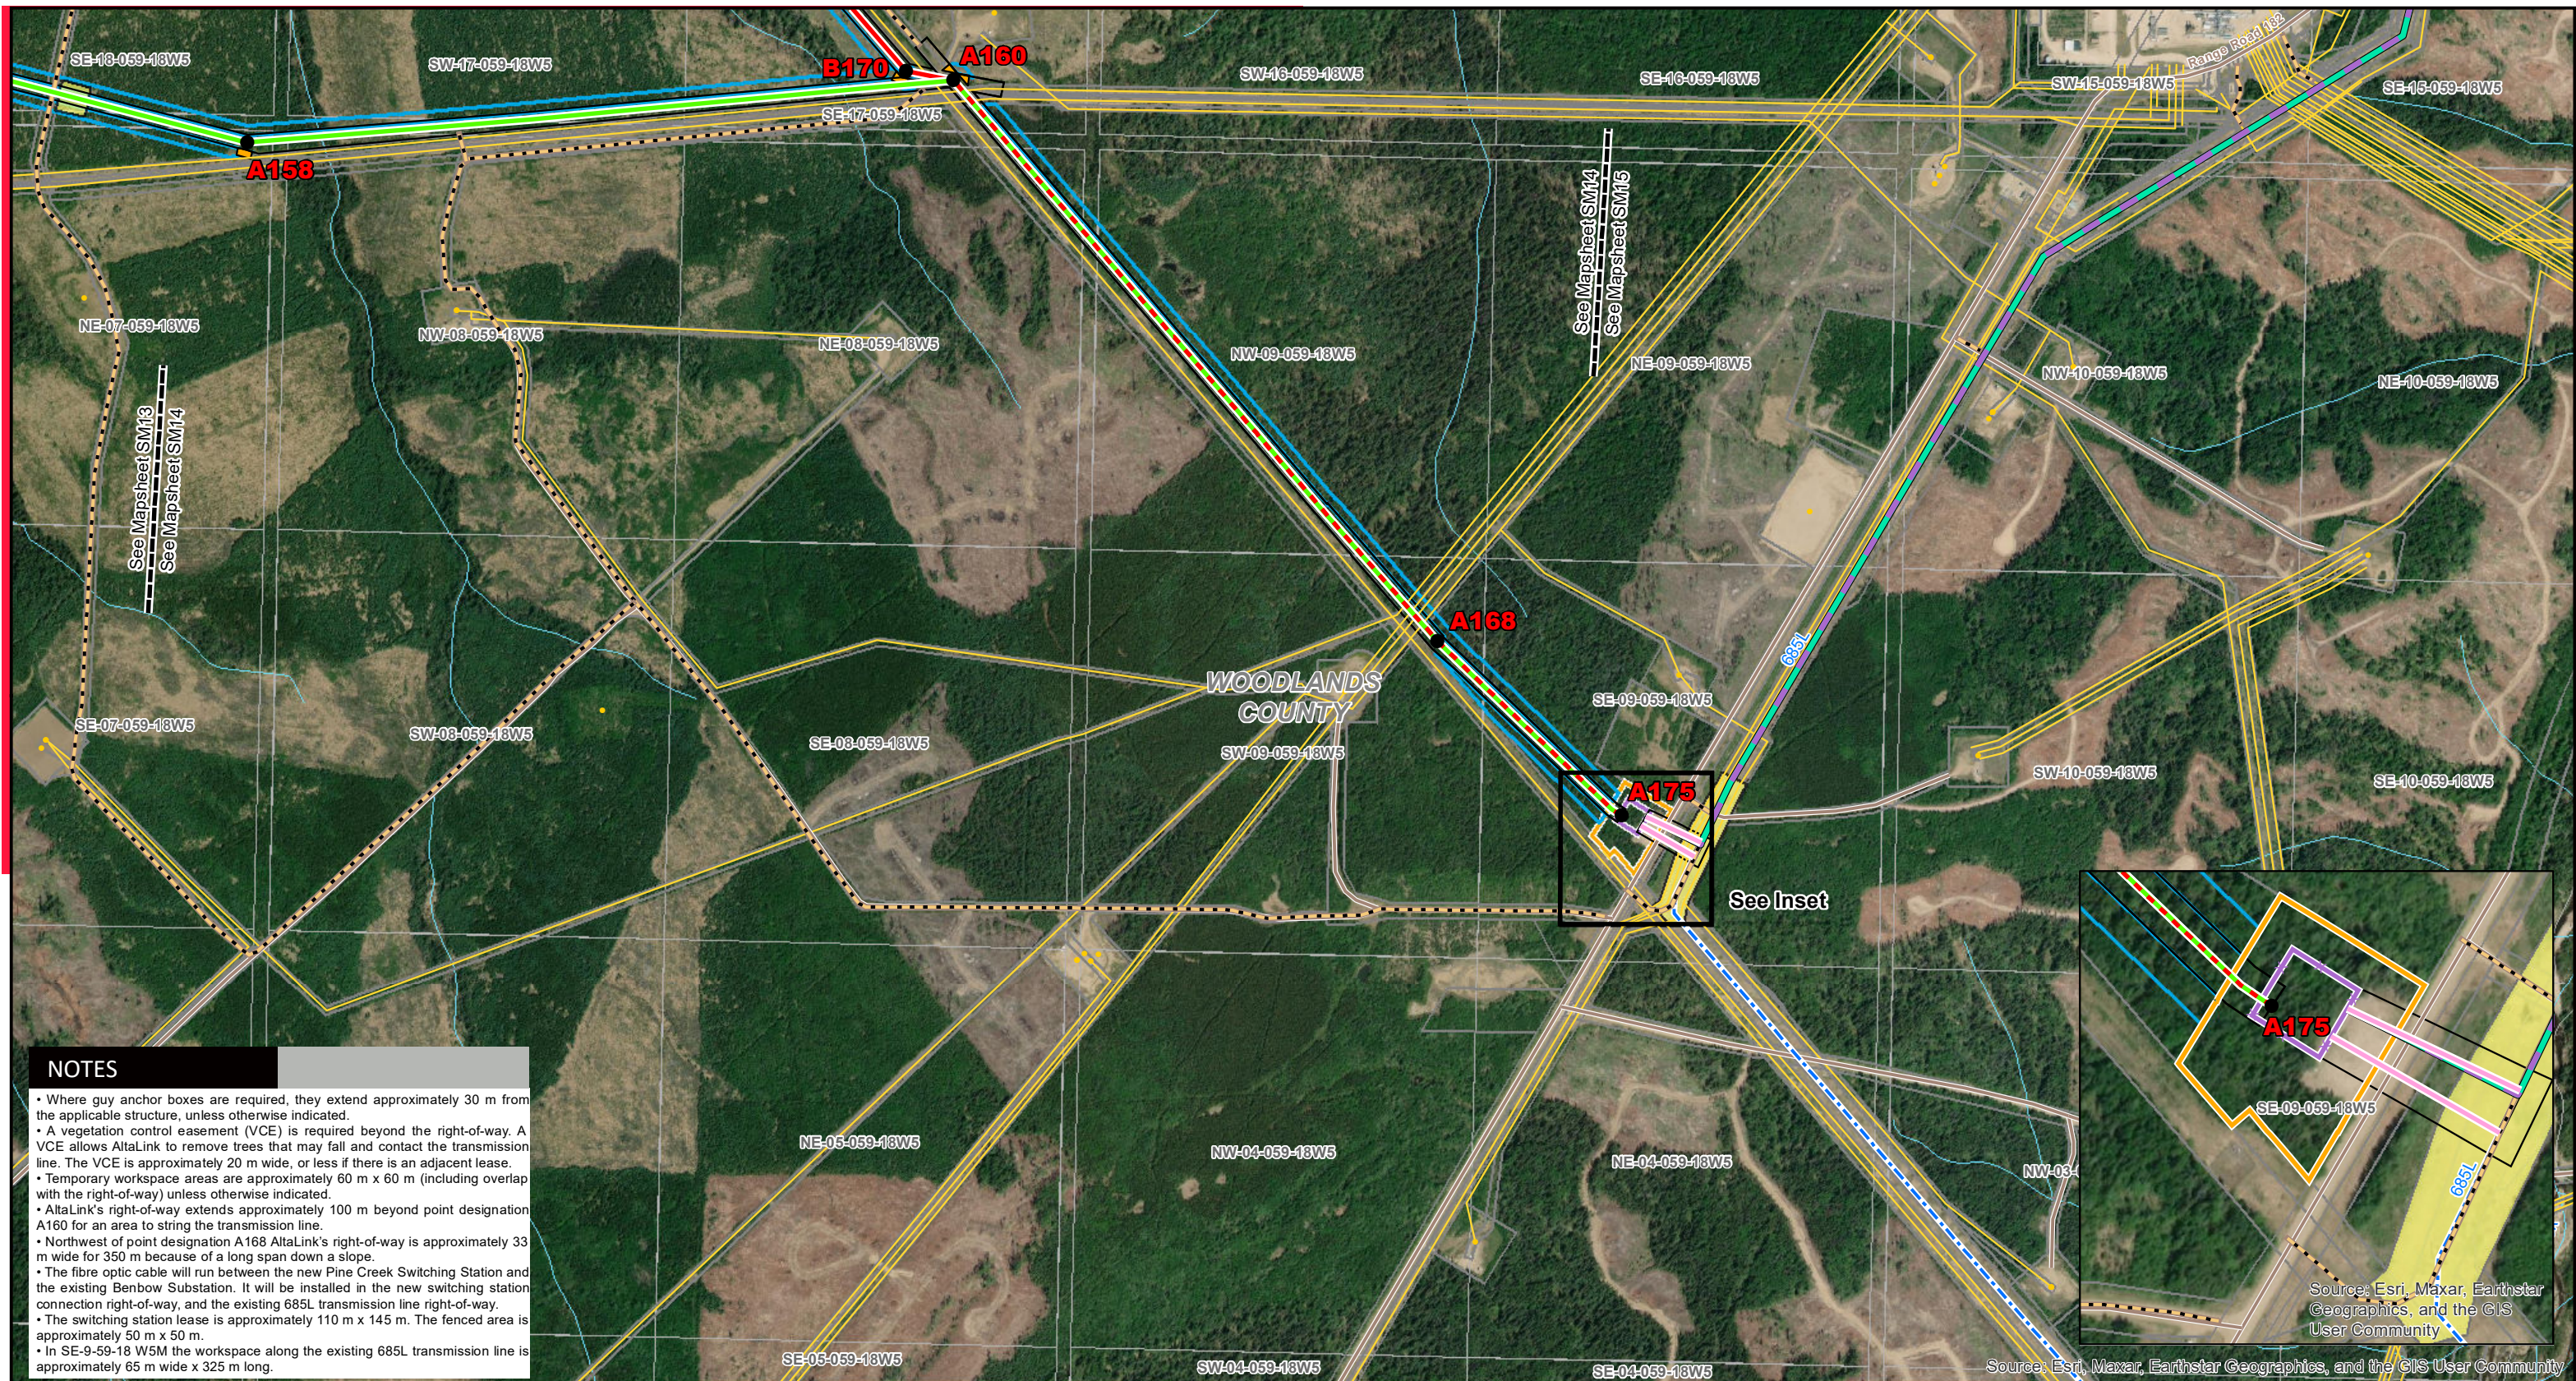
SE-18-059-18W5
SW-17-059-18W5
B170
A160
SW-16-059-18W5
SE-16-059-18W5
SW-15-059-18W5
Range Road 183
SE-15-059-18W5
SE-07-059-18W5
A158
See Mapsheet SM14
See Mapsheet SM15
NE-07-059-18W5
NW-08-059-18W5
NE-08-059-18W5
NW-09-059-18W5
NE-09-059-18W5
NW-10-059-18W5
NE-10-059-18W5
See Mapsheet SM13
See Mapsheet SM14
685L
A168
WOODLANDS COUNTY
SE-07-059-18W5
SW-08-059-18W5
SE-08-059-18W5
SW-09-059-18W5
SE-09-059-18W5
SW-10-059-18W5
SE-10-059-18W5
A175
See Inset
A175
SE-09-059-18W5
685L
NOTES
• Where guy anchor boxes are required, they extend approximately 30 m from the applicable structure, unless otherwise indicated.
• A vegetation control easement (VCE) is required beyond the right-of-way. A VCE allows AltaLink to remove trees that may fall and contact the transmission line. The VCE is approximately 20 m wide, or less if there is an adjacent lease.
• Temporary workspace areas are approximately 60 m x 60 m (including overlap with the right-of-way) unless otherwise indicated.
• AltaLink's right-of-way extends approximately 100 m beyond point designation A160 for an area to string the transmission line.
• Northwest of point designation A168 AltaLink's right-of-way is approximately 33 m wide for 350 m because of a long span down a slope.
• The fibre optic cable will run between the new Pine Creek Switching Station and the existing Benbow Substation. It will be installed in the new switching station connection right-of-way, and the existing 685L transmission line right-of-way.
• The switching station lease is approximately 110 m x 145 m. The fenced area is approximately 50 m x 50 m.
• In SE-9-59-18 W5M the workspace along the existing 685L transmission line is approximately 65 m wide x 325 m long.
NE-05-059-18W5
NW-04-059-18W5
NE-04-059-18W5
NW-03-
Source: Esri, Maxar, Earthstar Geographics, and the GIS User Community
SE-05-059-18W5
SW-04-059-18W5
SE-04-059-18W5
Source: Esri, Maxar, Earthstar Geographics, and the GIS User Community